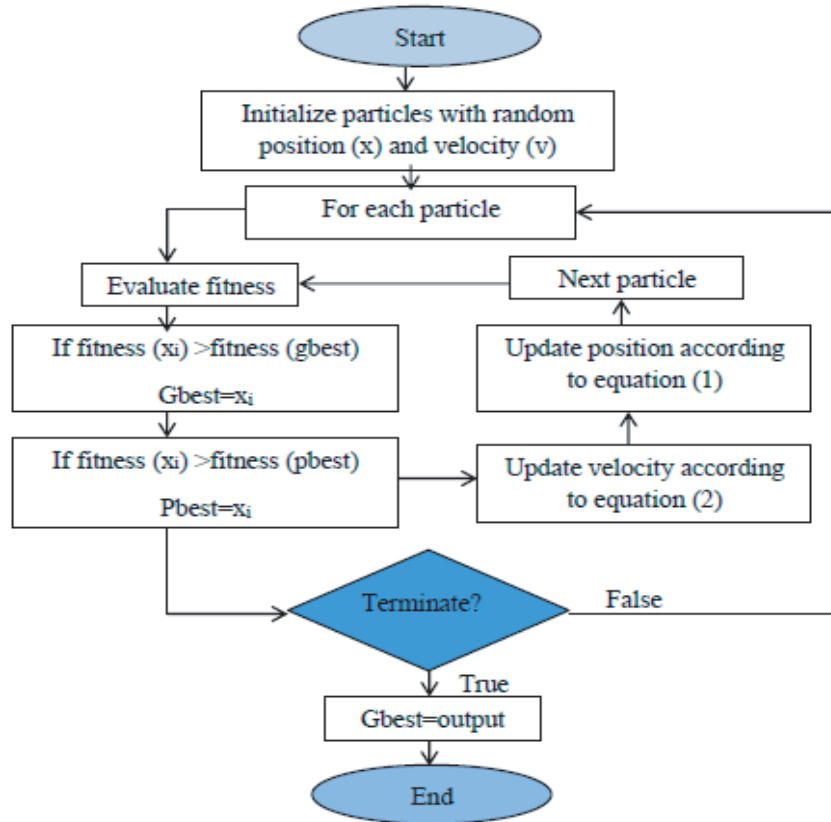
Start

Initialize particles with random position (x) and velocity (v)

For each particle

Evaluate fitness

Next particle

If fitness ($x_i$) >fitness (gbest)

Gbest=$x_i$

Update position according to equation (1)

If fitness ($x_i$) >fitness (pbest)

Pbest=$x_i$

Update velocity according to equation (2)

Terminate?

False

True

Gbest=output

End